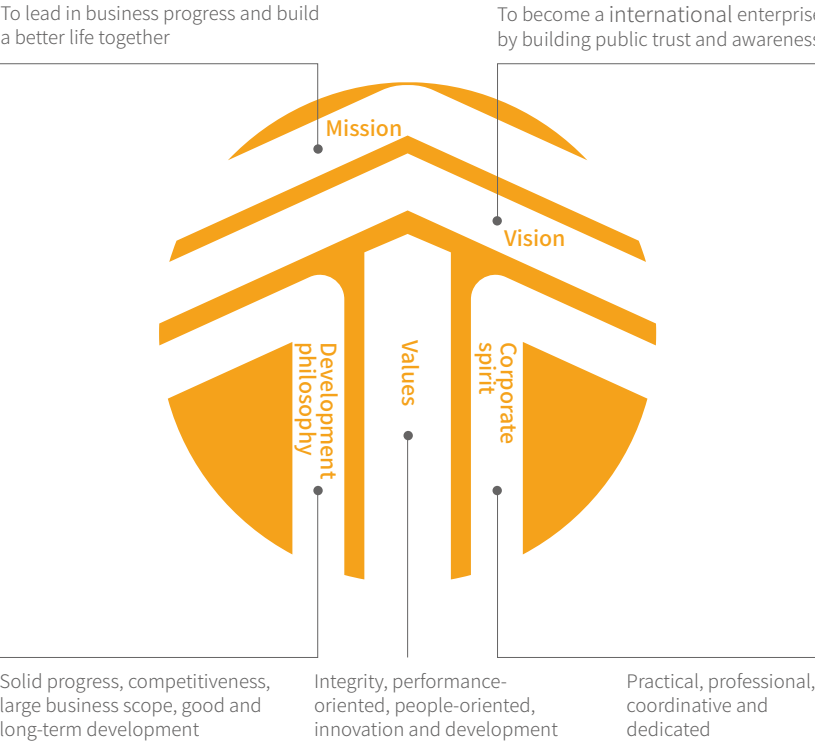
To lead in business progress and build a better life together

To become a international enterpris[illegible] by building public trust and awarenes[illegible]

Mission

Vision

Development philosophy

Values

Corporate spirit

Solid progress, competitiveness, large business scope, good and long-term development

Integrity, performance-oriented, people-oriented, innovation and development

Practical, professional, coordinative and dedicated